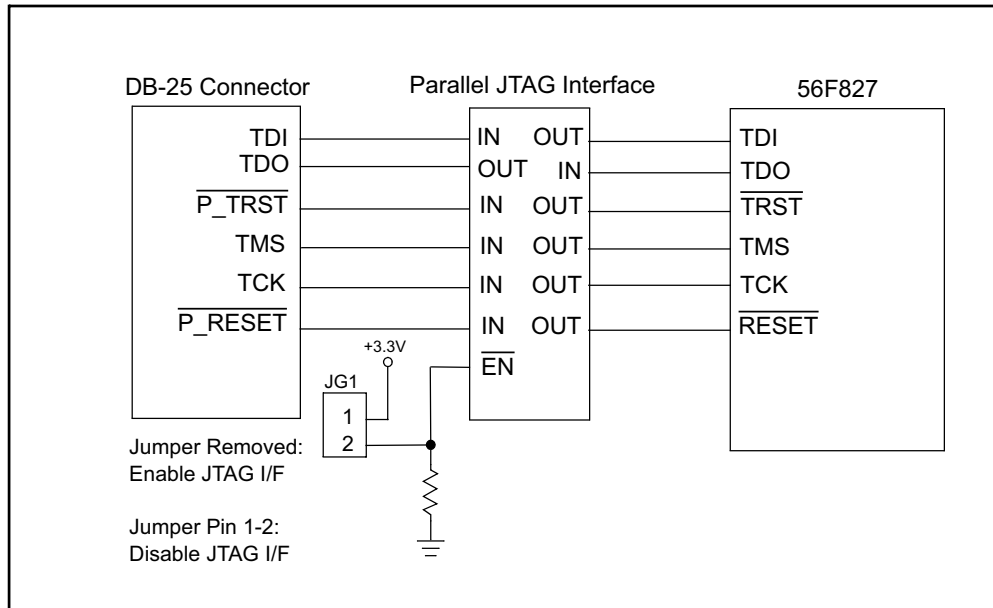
DB-25 Connector
Parallel JTAG Interface
56F827

TDI
TDO
$\overline{\text{P\_TRST}}$
TMS
TCK
$\overline{\text{P\_RESET}}$

IN OUT
OUT IN
IN OUT
IN OUT
IN OUT
IN OUT
$\overline{\text{EN}}$

TDI
TDO
$\overline{\text{TRST}}$
TMS
TCK
$\overline{\text{RESET}}$

+3.3V
JG1
1
2

Jumper Removed:
Enable JTAG I/F

Jumper Pin 1-2:
Disable JTAG I/F